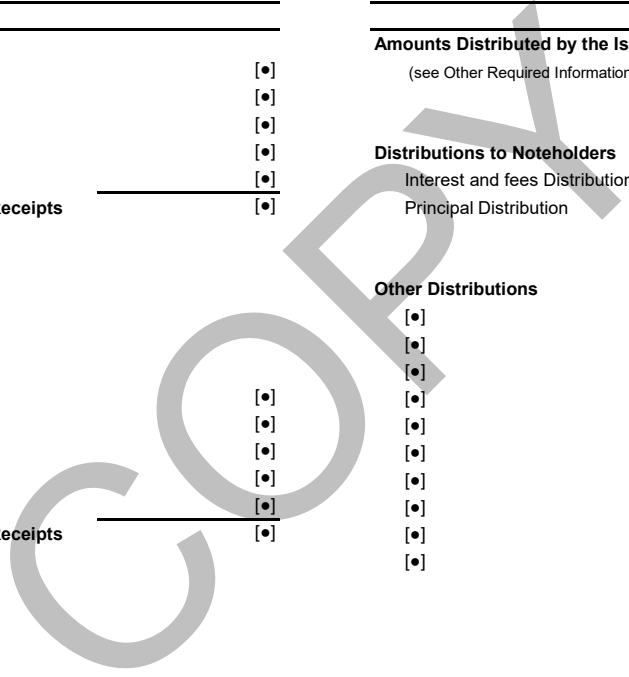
[•]
[•]
[•]
[•]
[•]
eceipts [•]

[•]
[•]
[•]
[•]
[•]
eceipts [•]

Amounts Distributed by the Is
(see Other Required Informatio

Distributions to Noteholders
Interest and fees Distributio
Principal Distribution

Other Distributions
[•]
[•]
[•]
[•]
[•]
[•]
[•]
[•]
[•]
[•]

COPY